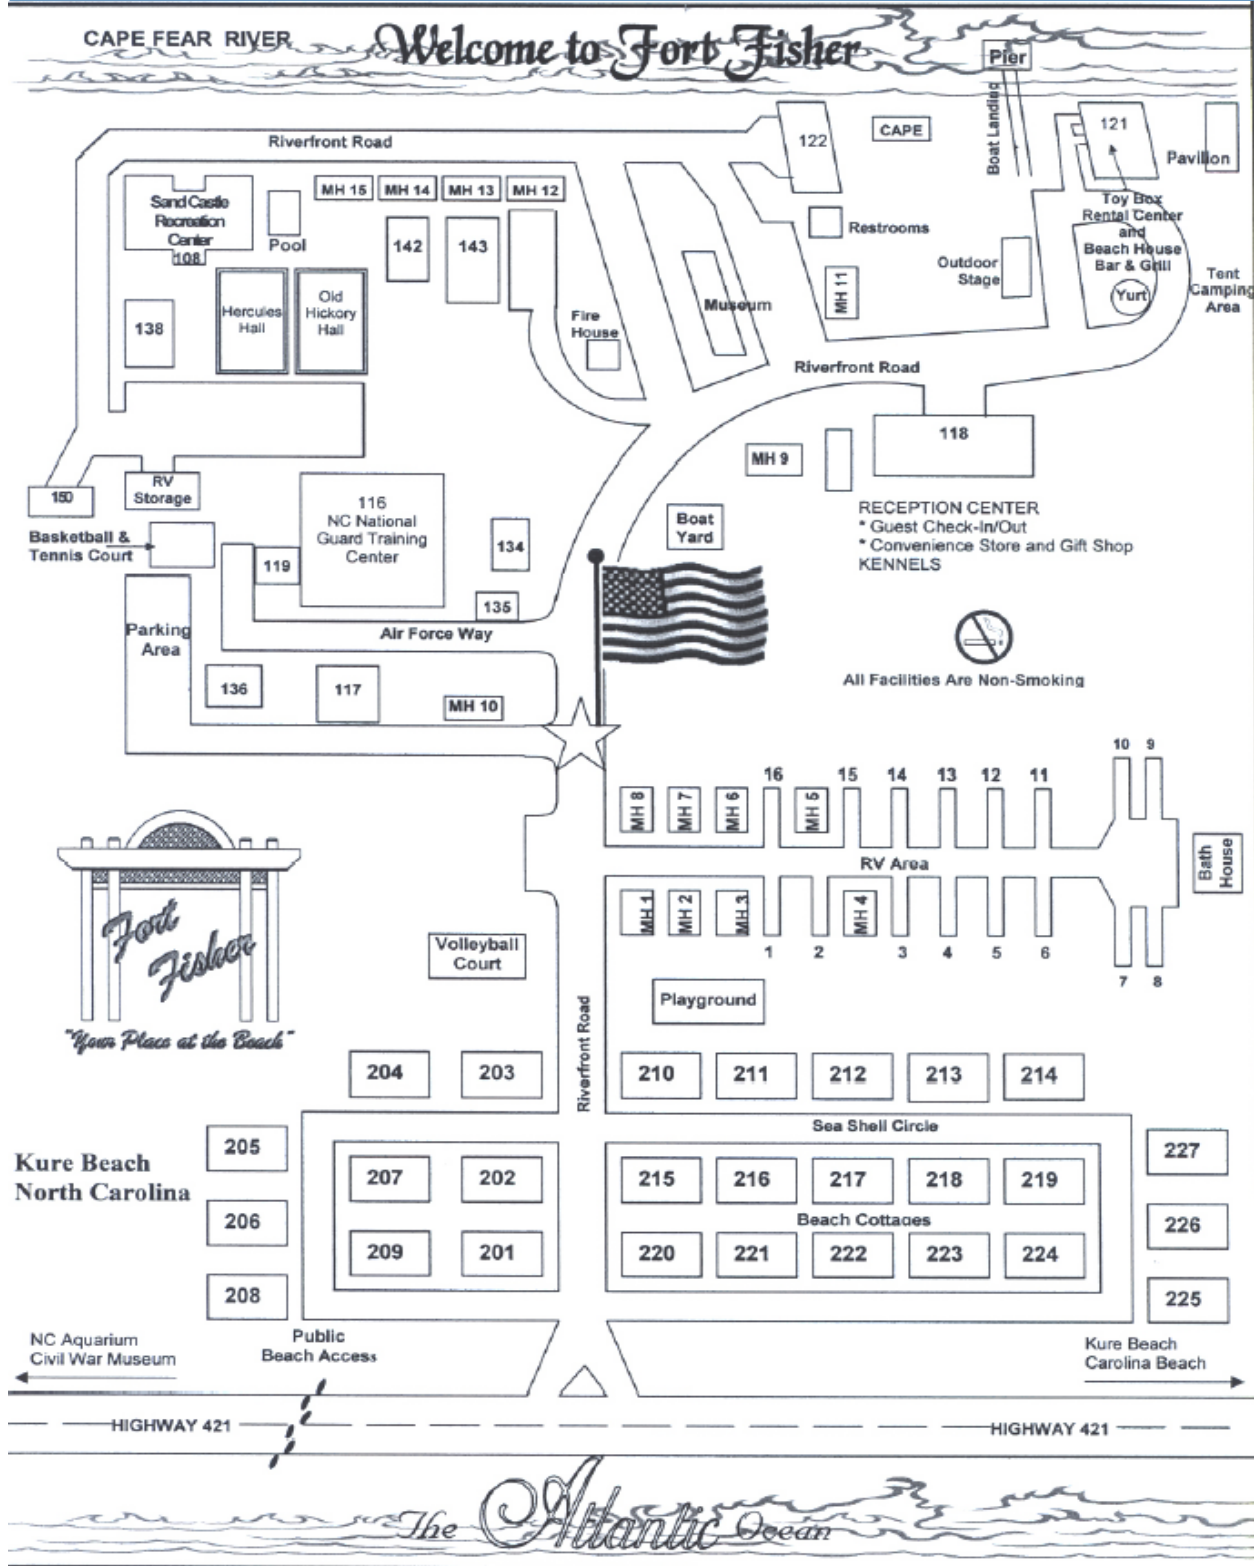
CAPE FEAR RIVER

Welcome to Fort Fisher

Pier

Boat Landing

121

Pavilion

122

CAPE

Riverfront Road

MH 15 MH 14 MH 13 MH 12

Sand Castle Recreation Center 108

Pool

142

143

Restrooms

Toy Box Rental Center and Beach House Bar & Grill

Tent Camping Area

Yurt

Outdoor Stage

MH 11

Hercules Hall

Old Hickory Hall

138

Fire House

Museum

Riverfront Road

118

MH 9

150

RV Storage

116 NC National Guard Training Center

134

Boat Yard

RECEPTION CENTER
* Guest Check-In/Out
* Convenience Store and Gift Shop
KENNELS

Basketball & Tennis Court

119

135

Parking Area

Air Force Way

All Facilities Are Non-Smoking

136

117

MH 10

10 9

16 15 14 13 12 11

MH 8 MH 7 MH 6 MH 5

RV Area

Bath House

MH 1 MH 2 MH 3 MH 4

1 2 3 4 5 6

7 8

Fort Fisher

"Your Place at the Beach"

Volleyball Court

Playground

Riverfront Road

204 203

210 211 212 213 214

Sea Shell Circle

205

Kure Beach North Carolina

207 202

215 216 217 218 219

227

206

Beach Cottages

226

209 201

220 221 222 223 224

208

225

NC Aquarium Civil War Museum

Public Beach Access

Kure Beach Carolina Beach

HIGHWAY 421

HIGHWAY 421

The Atlantic Ocean